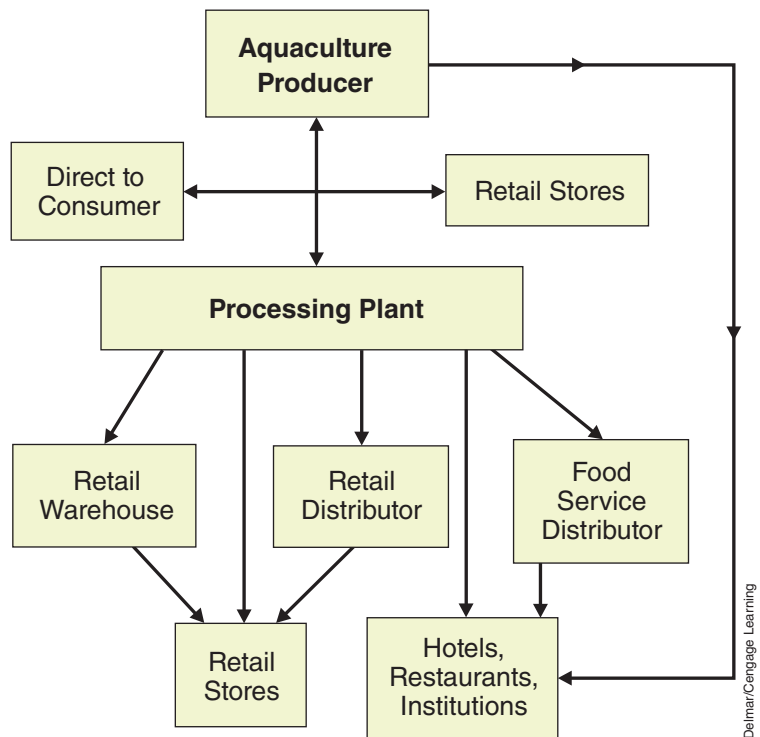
Aquaculture Producer

Direct to Consumer

Retail Stores

Processing Plant

Retail Warehouse

Retail Distributor

Food Service Distributor

Retail Stores

Hotels, Restaurants, Institutions

Delmar/Cengage Learning